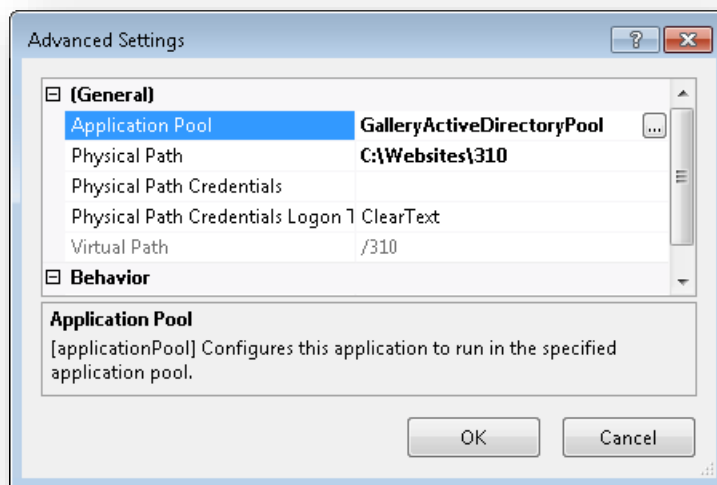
Advanced Settings

?

(General)

| | |
|---|---|
| Application Pool | GalleryActiveDirectoryPool ... |
| Physical Path | C:\Websites\310 |
| Physical Path Credentials | |
| Physical Path Credentials Logon T | ClearText |
| Virtual Path | /310 |

Behavior

Application Pool

[applicationPool] Configures this application to run in the specified application pool.

OK

Cancel